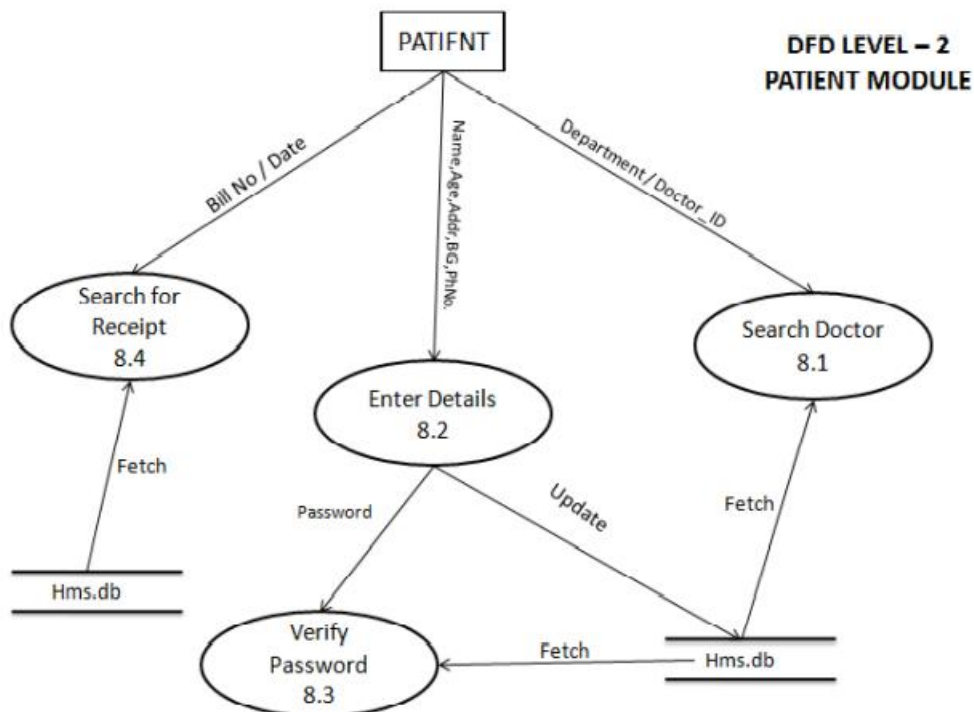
PATIFNT

DFD LEVEL – 2
PATIENT MODULE

Bill No / Date

Name,Age,Addr,BG,PhNo.

Department / Doctor_ID

Search for Receipt
8.4

Search Doctor
8.1

Enter Details
8.2

Fetch

Fetch

Password

Update

Hms.db

Verify Password
8.3

Fetch

Hms.db